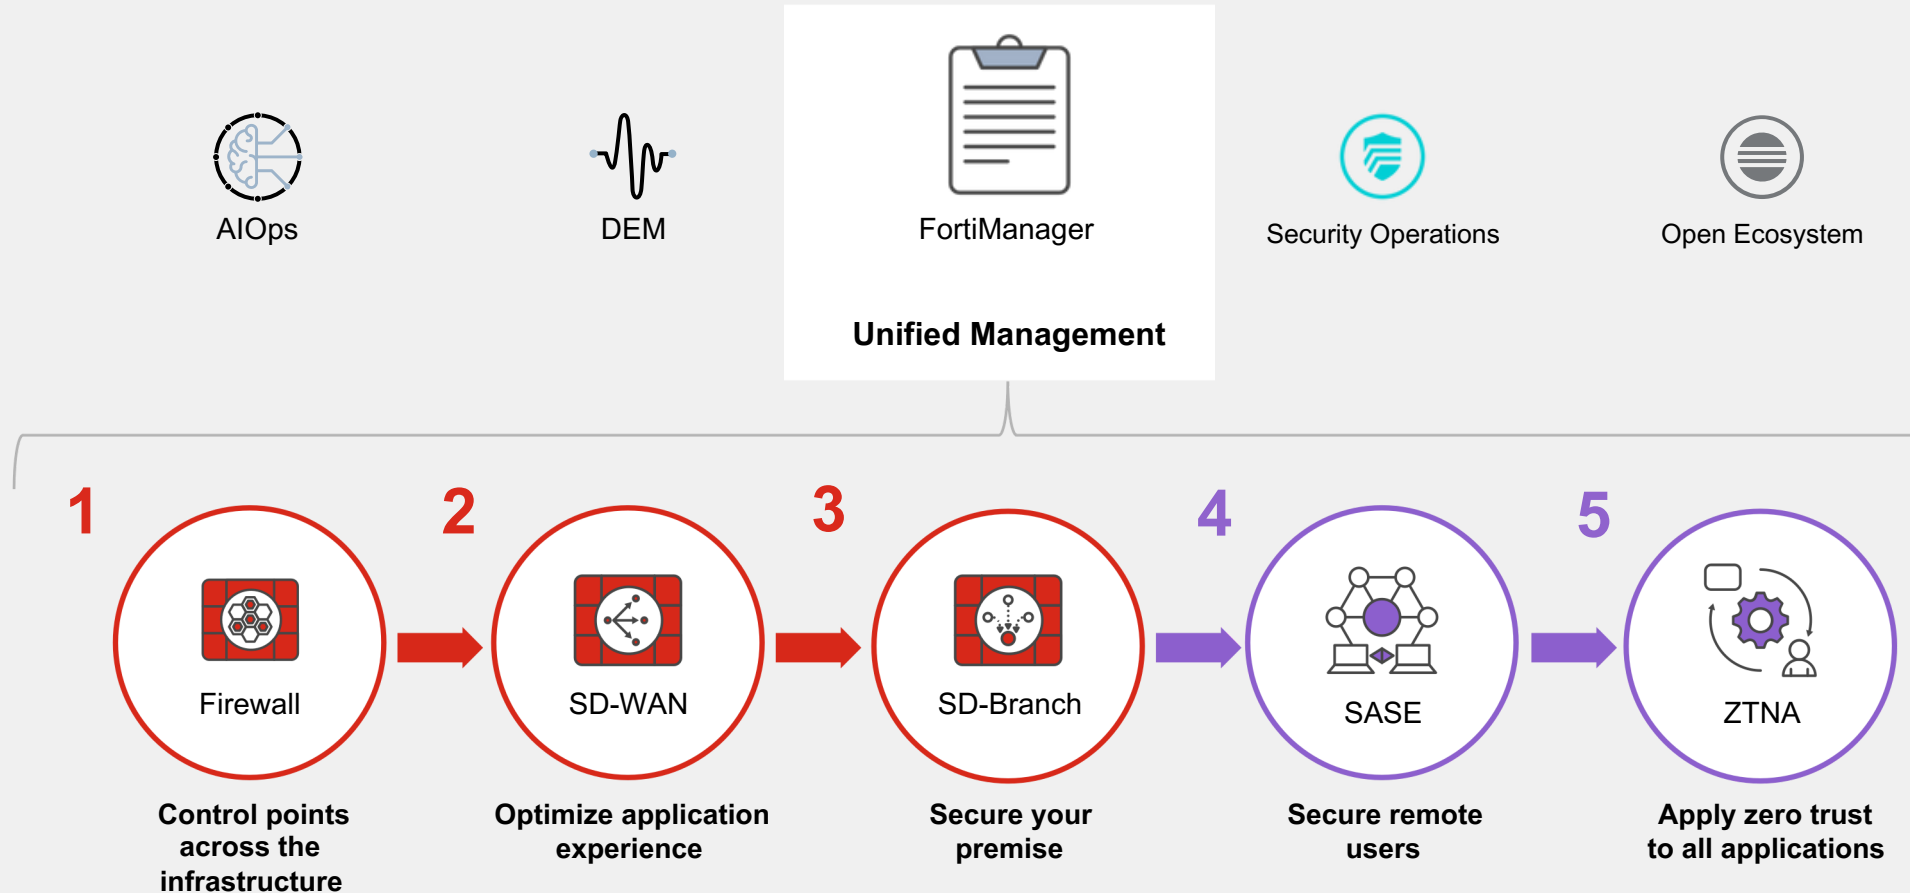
AIOps

DEM

FortiManager

Unified Management

Security Operations

Open Ecosystem

1

Firewall

Control points across the infrastructure

2

SD-WAN

Optimize application experience

3

SD-Branch

Secure your premise

4

SASE

Secure remote users

5

ZTNA

Apply zero trust to all applications